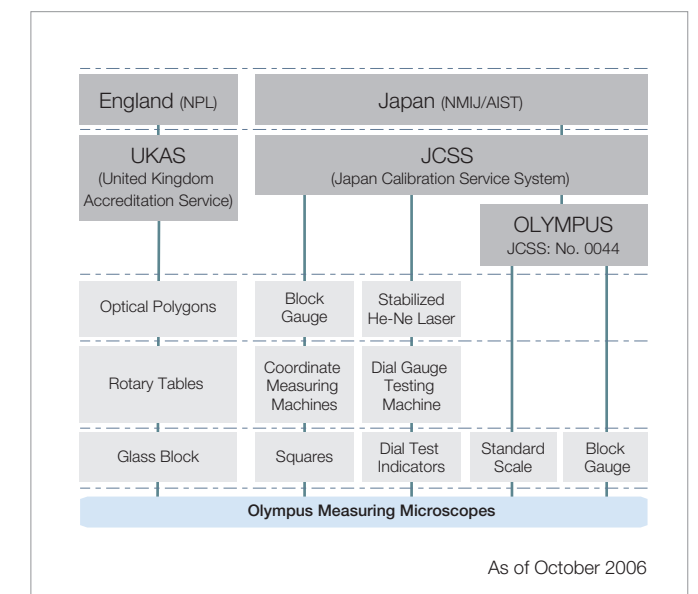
England (NPL)

Japan (NMIJ/AIST)

UKAS
(United Kingdom Accreditation Service)

JCSS
(Japan Calibration Service System)

OLYMPUS
JCSS: No. 0044

Optical Polygons

Block Gauge

Stabilized He-Ne Laser

Rotary Tables

Coordinate Measuring Machines

Dial Gauge Testing Machine

Glass Block

Squares

Dial Test Indicators

Standard Scale

Block Gauge

Olympus Measuring Microscopes

As of October 2006